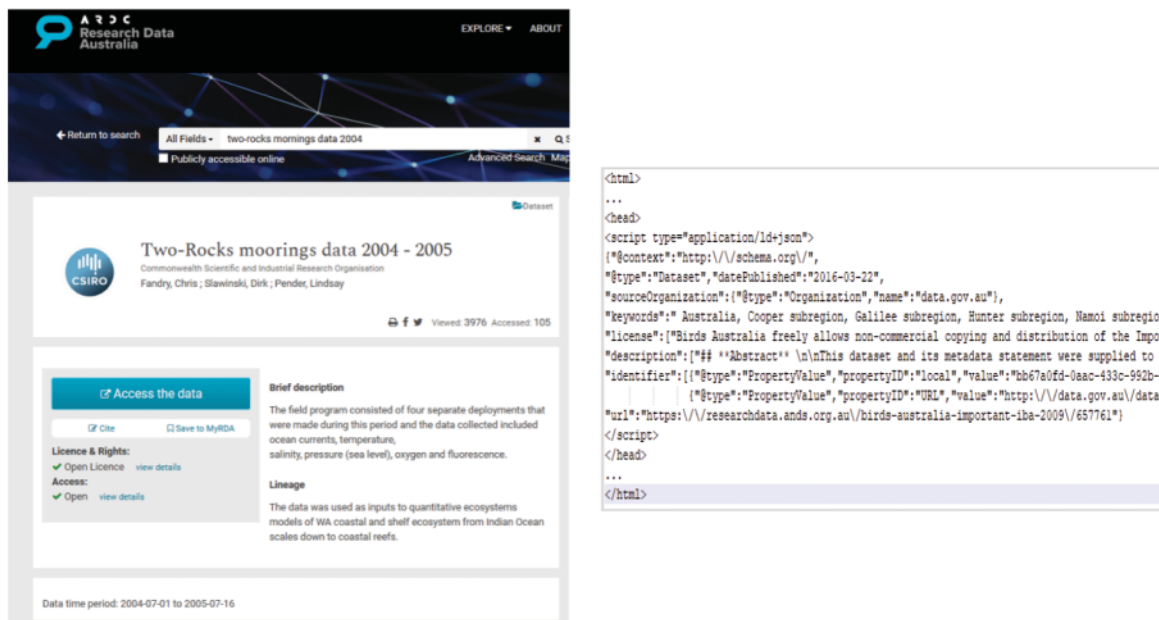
ARDC Research Data Australia

EXPLORE ▾ ABOUT

← Return to search

All Fields ▾ two-rocks mornings data 2004

Publicly accessible online

Advanced Search Map

Dataset

Two-Rocks moorings data 2004 - 2005

Commonwealth Scientific and Industrial Research Organisation

Fandry, Chris ; Slawinski, Dirk ; Pender, Lindsay

CSIRO

Viewed: 3976 Accessed: 105

Access the data

Cite

Save to MyRDA

Licence & Rights:

✔ Open Licence view details

Access:

✔ Open view details

Brief description

The field program consisted of four separate deployments that were made during this period and the data collected included ocean currents, temperature, salinity, pressure (sea level), oxygen and fluorescence.

Lineage

The data was used as inputs to quantitative ecosystems models of WA coastal and shelf ecosystem from Indian Ocean scales down to coastal reefs.

Data time period: 2004-07-01 to 2005-07-16

<html>
...
<head>
<script type="application/ld+json">
{"@context":"http:\/\/schema.org\/",
"@type":"Dataset","datePublished":"2016-03-22",
"sourceOrganization":{"@type":"Organization","name":"data.gov.au"},
"keywords":" Australia, Cooper subregion, Galilee subregion, Hunter subregion, Namoi subregio
"license":["Birds Australia freely allows non-commercial copying and distribution of the Impo
"description":["## **Abstract** \n\nThis dataset and its metadata statement were supplied to
"identifier":[{"@type":"PropertyValue","propertyID":"local","value":"bb67a0fd-0aac-433c-992b-
{"@type":"PropertyValue","propertyID":"URL","value":"http:\/\/data.gov.au\/data
"url":"https:\/\/researchdata.ands.org.au\/birds-australia-important-iba-2009\/657761"}
</script>
</head>
...
</html>